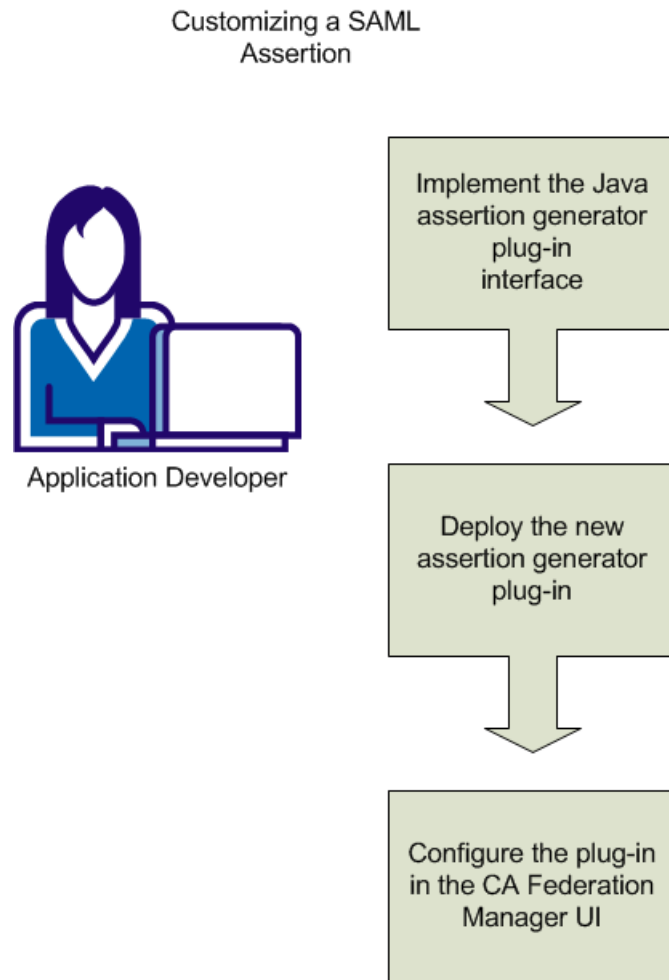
Customizing a SAML Assertion

Application Developer

Implement the Java assertion generator plug-in interface

Deploy the new assertion generator plug-in

Configure the plug-in in the CA Federation Manager UI